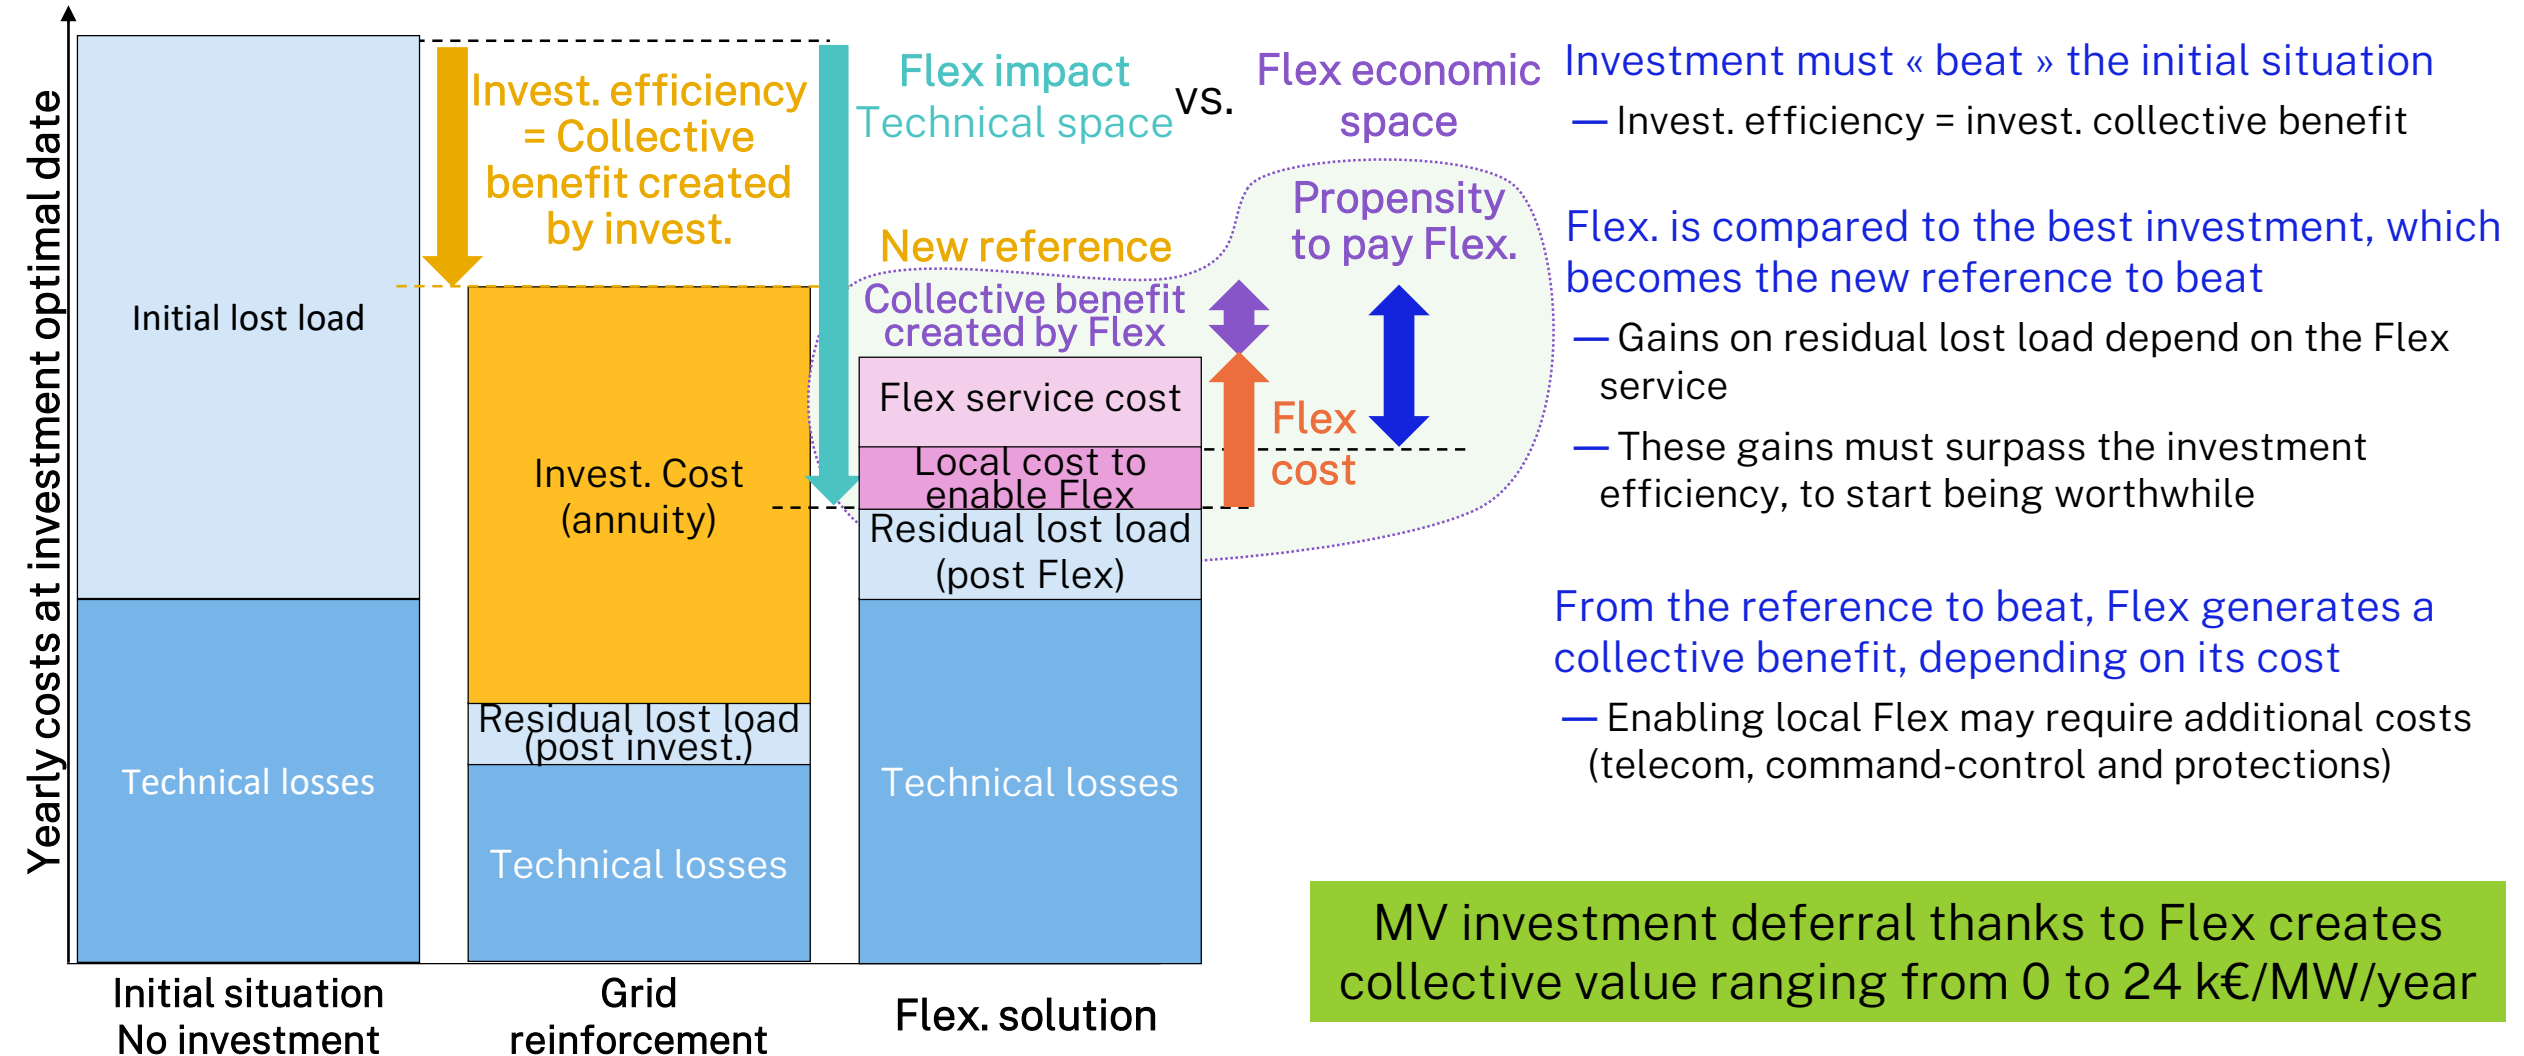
Yearly costs at investment optimal date

Initial lost load

Technical losses

Invest. efficiency = Collective benefit created by invest.

Invest. Cost (annuity)

Residual lost load (post invest.)

Technical losses

Flex impact
Technical space

vs.

Flex economic space

New reference

Collective benefit created by Flex

Propensity to pay Flex.

Flex service cost

Local cost to enable Flex

Residual lost load (post Flex)

Technical losses

Flex cost

Initial situation
No investment

Grid reinforcement

Flex. solution

Investment must « beat » the initial situation
— Invest. efficiency = invest. collective benefit

Flex. is compared to the best investment, which becomes the new reference to beat
— Gains on residual lost load depend on the Flex service
— These gains must surpass the investment efficiency, to start being worthwhile

From the reference to beat, Flex generates a collective benefit, depending on its cost
— Enabling local Flex may require additional costs (telecom, command-control and protections)

MV investment deferral thanks to Flex creates collective value ranging from 0 to 24 k€/MW/year